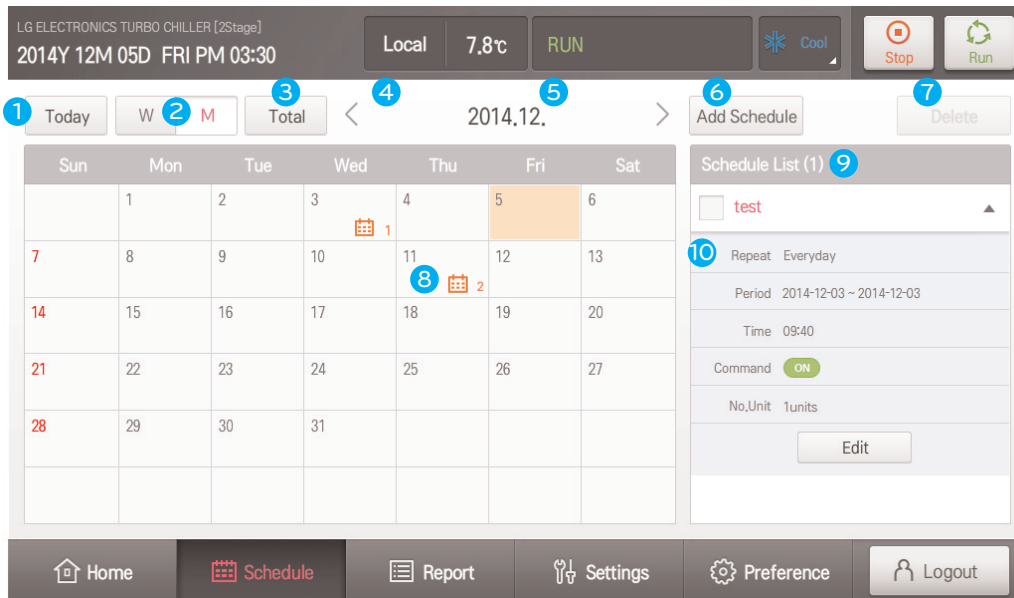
LG ELECTRONICS TURBO CHILLER [2Stage]
2014Y 12M 05D FRI PM 03:30

Local 7.8℃ RUN Cool

Stop Run

1 Today 2 W M 3 Total 4 < 5 2014.12. > 6 Add Schedule 7 Delete

| Sun | Mon | Tue | Wed | Thu | Fri | Sat |
|---|---|---|---|---|---|---|
| | 1 | 2 | 3 1 | 4 | 5 | 6 |
| 7 | 8 | 9 | 10 | 11 8 2 | 12 | 13 |
| 14 | 15 | 16 | 17 | 18 | 19 | 20 |
| 21 | 22 | 23 | 24 | 25 | 26 | 27 |
| 28 | 29 | 30 | 31 | | | |
| | | | | | | |

Schedule List (1) 9

test

10 Repeat Everyday
Period 2014-12-03 ~ 2014-12-03
Time 09:40
Command ON
No,Unit 1units
Edit

Home Schedule Report Settings Preference Logout